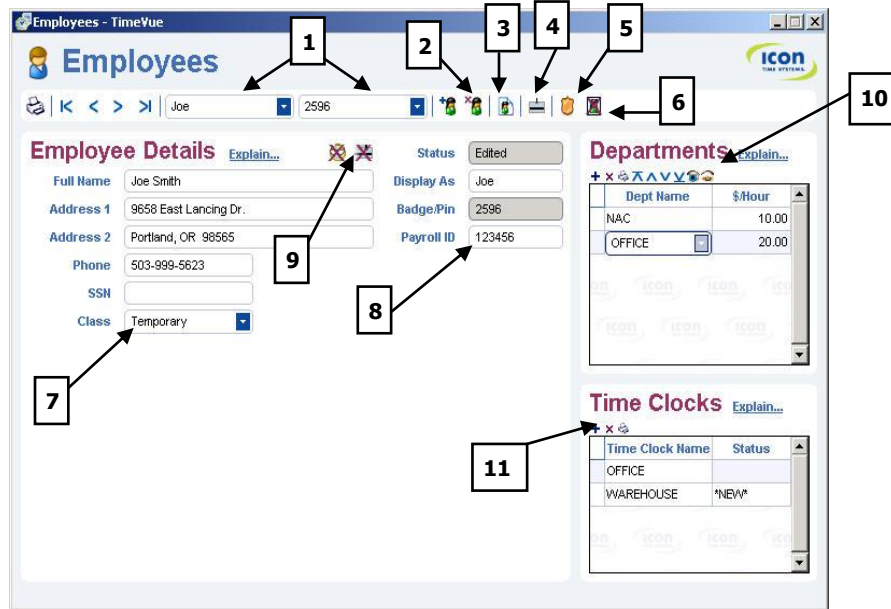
Employees - TimeVue

Employees

icon TIME SYSTEMS

1 2 3 4 5 6 10

Joe 2596

Employee Details Explain...

Full Name Joe Smith
Address 1 9658 East Lancing Dr.
Address 2 Portland, OR 98565
Phone 503-999-5623
SSN
Class Temporary

Status Edited
Display As Joe
Badge/Pin 2596
Payroll ID 123456

9 8 7

Departments Explain...

| Dept Name | \$/Hour |
|---|---|
| NAC | 10.00 |
| OFFICE | 20.00 |

Time Clocks Explain...

11

| Time Clock Name | Status |
|---|---|
| OFFICE | |
| WAREHOUSE | *NEW* |